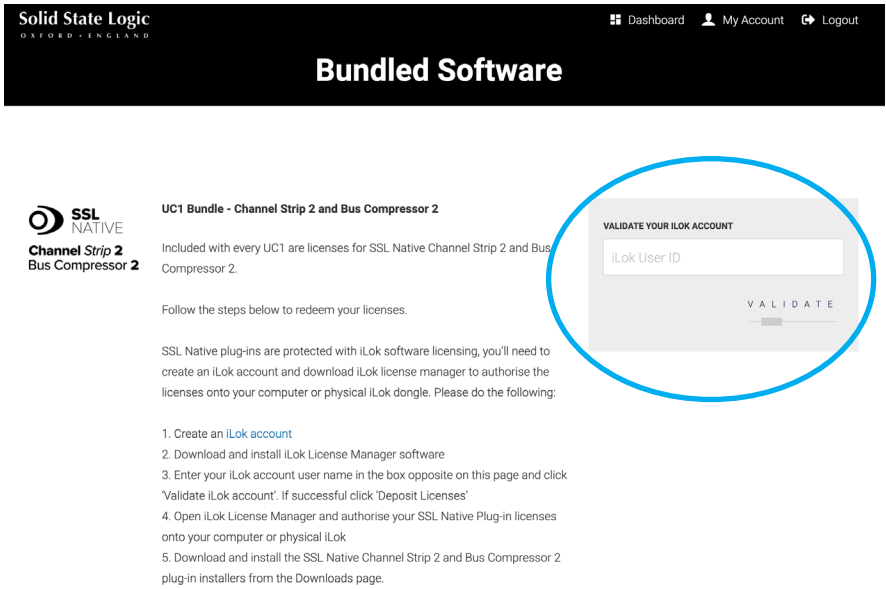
Solid State Logic
OXFORD • ENGLAND

Dashboard My Account Logout

Bundled Software

SSL NATIVE
Channel Strip 2
Bus Compressor 2

UC1 Bundle - Channel Strip 2 and Bus Compressor 2

Included with every UC1 are licenses for SSL Native Channel Strip 2 and Bus Compressor 2.

Follow the steps below to redeem your licenses.

SSL Native plug-ins are protected with iLok software licensing, you'll need to create an iLok account and download iLok license manager to authorise the licenses onto your computer or physical iLok dongle. Please do the following:

1. Create an iLok account
2. Download and install iLok License Manager software
3. Enter your iLok account user name in the box opposite on this page and click 'Validate iLok account'. If successful click 'Deposit Licenses'
4. Open iLok License Manager and authorise your SSL Native Plug-in licenses onto your computer or physical iLok
5. Download and install the SSL Native Channel Strip 2 and Bus Compressor 2 plug-in installers from the Downloads page.

VALIDATE YOUR ILOK ACCOUNT

iLok User ID

VALIDATE